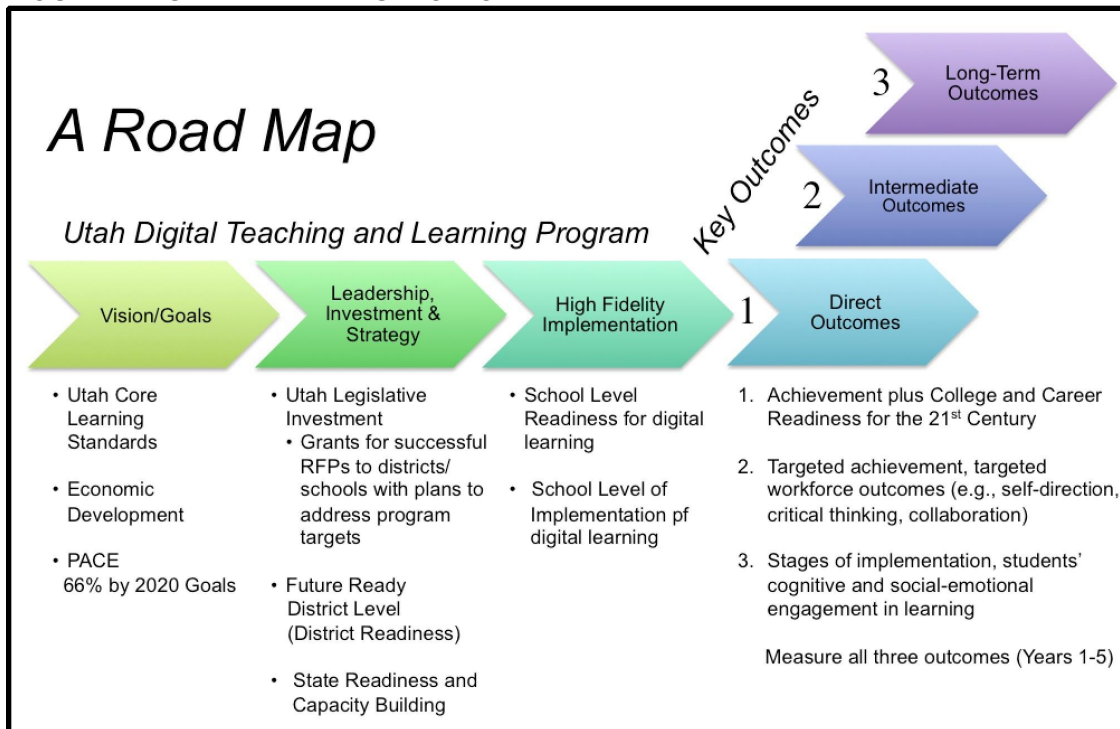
A Road Map

Utah Digital Teaching and Learning Program

Key Outcomes

3 Long-Term Outcomes

2 Intermediate Outcomes

Vision/Goals

Leadership, Investment & Strategy

High Fidelity Implementation

1 Direct Outcomes

• Utah Core Learning Standards

• Economic Development

• PACE 66% by 2020 Goals

• Utah Legislative Investment
• Grants for successful RFPs to districts/ schools with plans to address program targets

• Future Ready District Level (District Readiness)

• State Readiness and Capacity Building

• School Level Readiness for digital learning

• School Level of Implementation pf digital learning

1. Achievement plus College and Career Readiness for the 21$^{st}$ Century

2. Targeted achievement, targeted workforce outcomes (e.g., self-direction, critical thinking, collaboration)

3. Stages of implementation, students' cognitive and social-emotional engagement in learning

Measure all three outcomes (Years 1-5)